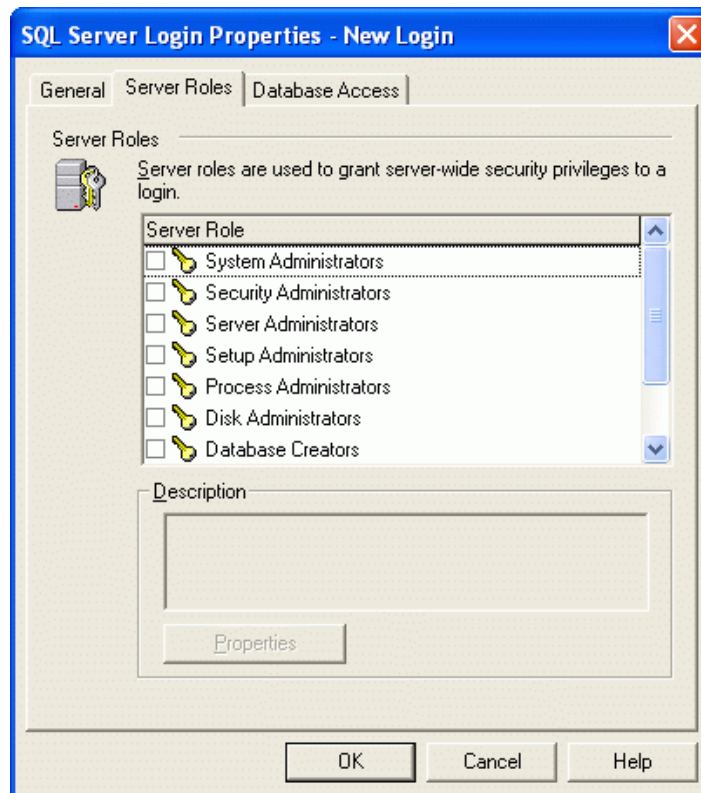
SQL Server Login Properties - New Login

General | Server Roles | Database Access

Server Roles

Server roles are used to grant server-wide security privileges to a login.

Server Role
System Administrators
Security Administrators
Server Administrators
Setup Administrators
Process Administrators
Disk Administrators
Database Creators

Description

Properties

OK | Cancel | Help